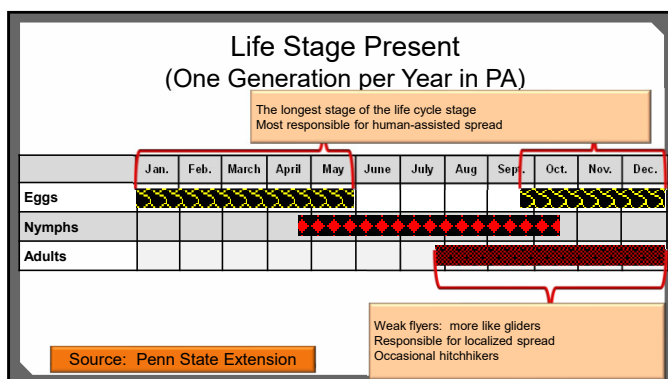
Life Stage Present
(One Generation per Year in PA)

The longest stage of the life cycle stage
Most responsible for human-assisted spread

| | Jan. | Feb. | March | April | May | June | July | Aug | Sept. | Oct. | Nov. | Dec. |
|---|---|---|---|---|---|---|---|---|---|---|---|---|
| Eggs | | | | | | | | | | | | |
| Nymphs | | | | | | | | | | | | |
| Adults | | | | | | | | | | | | |

Weak flyers: more like gliders
Responsible for localized spread
Occasional hitchhikers

Source: Penn State Extension